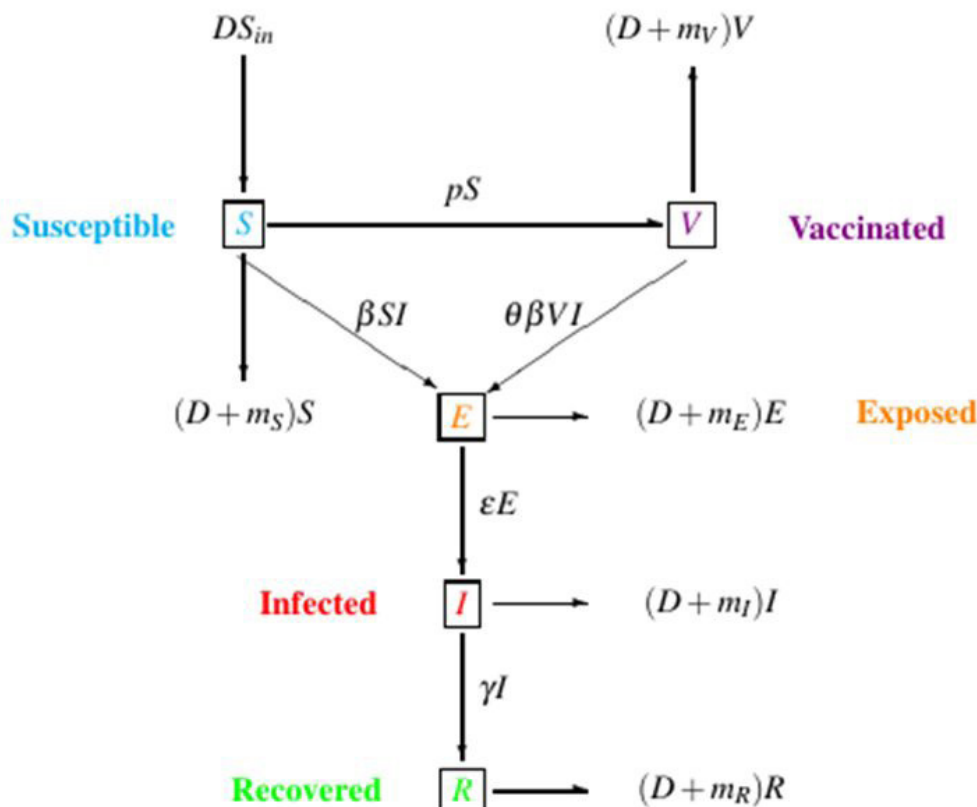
$DS_{in}$

$(D+m_V)V$

$pS$

Susceptible $S$ $V$ Vaccinated

$\beta SI$ $\theta\beta VI$

$(D+m_S)S$ $E$ $(D+m_E)E$ Exposed

$\varepsilon E$

Infected $I$ $(D+m_I)I$

$\gamma I$

Recovered $R$ $(D+m_R)R$